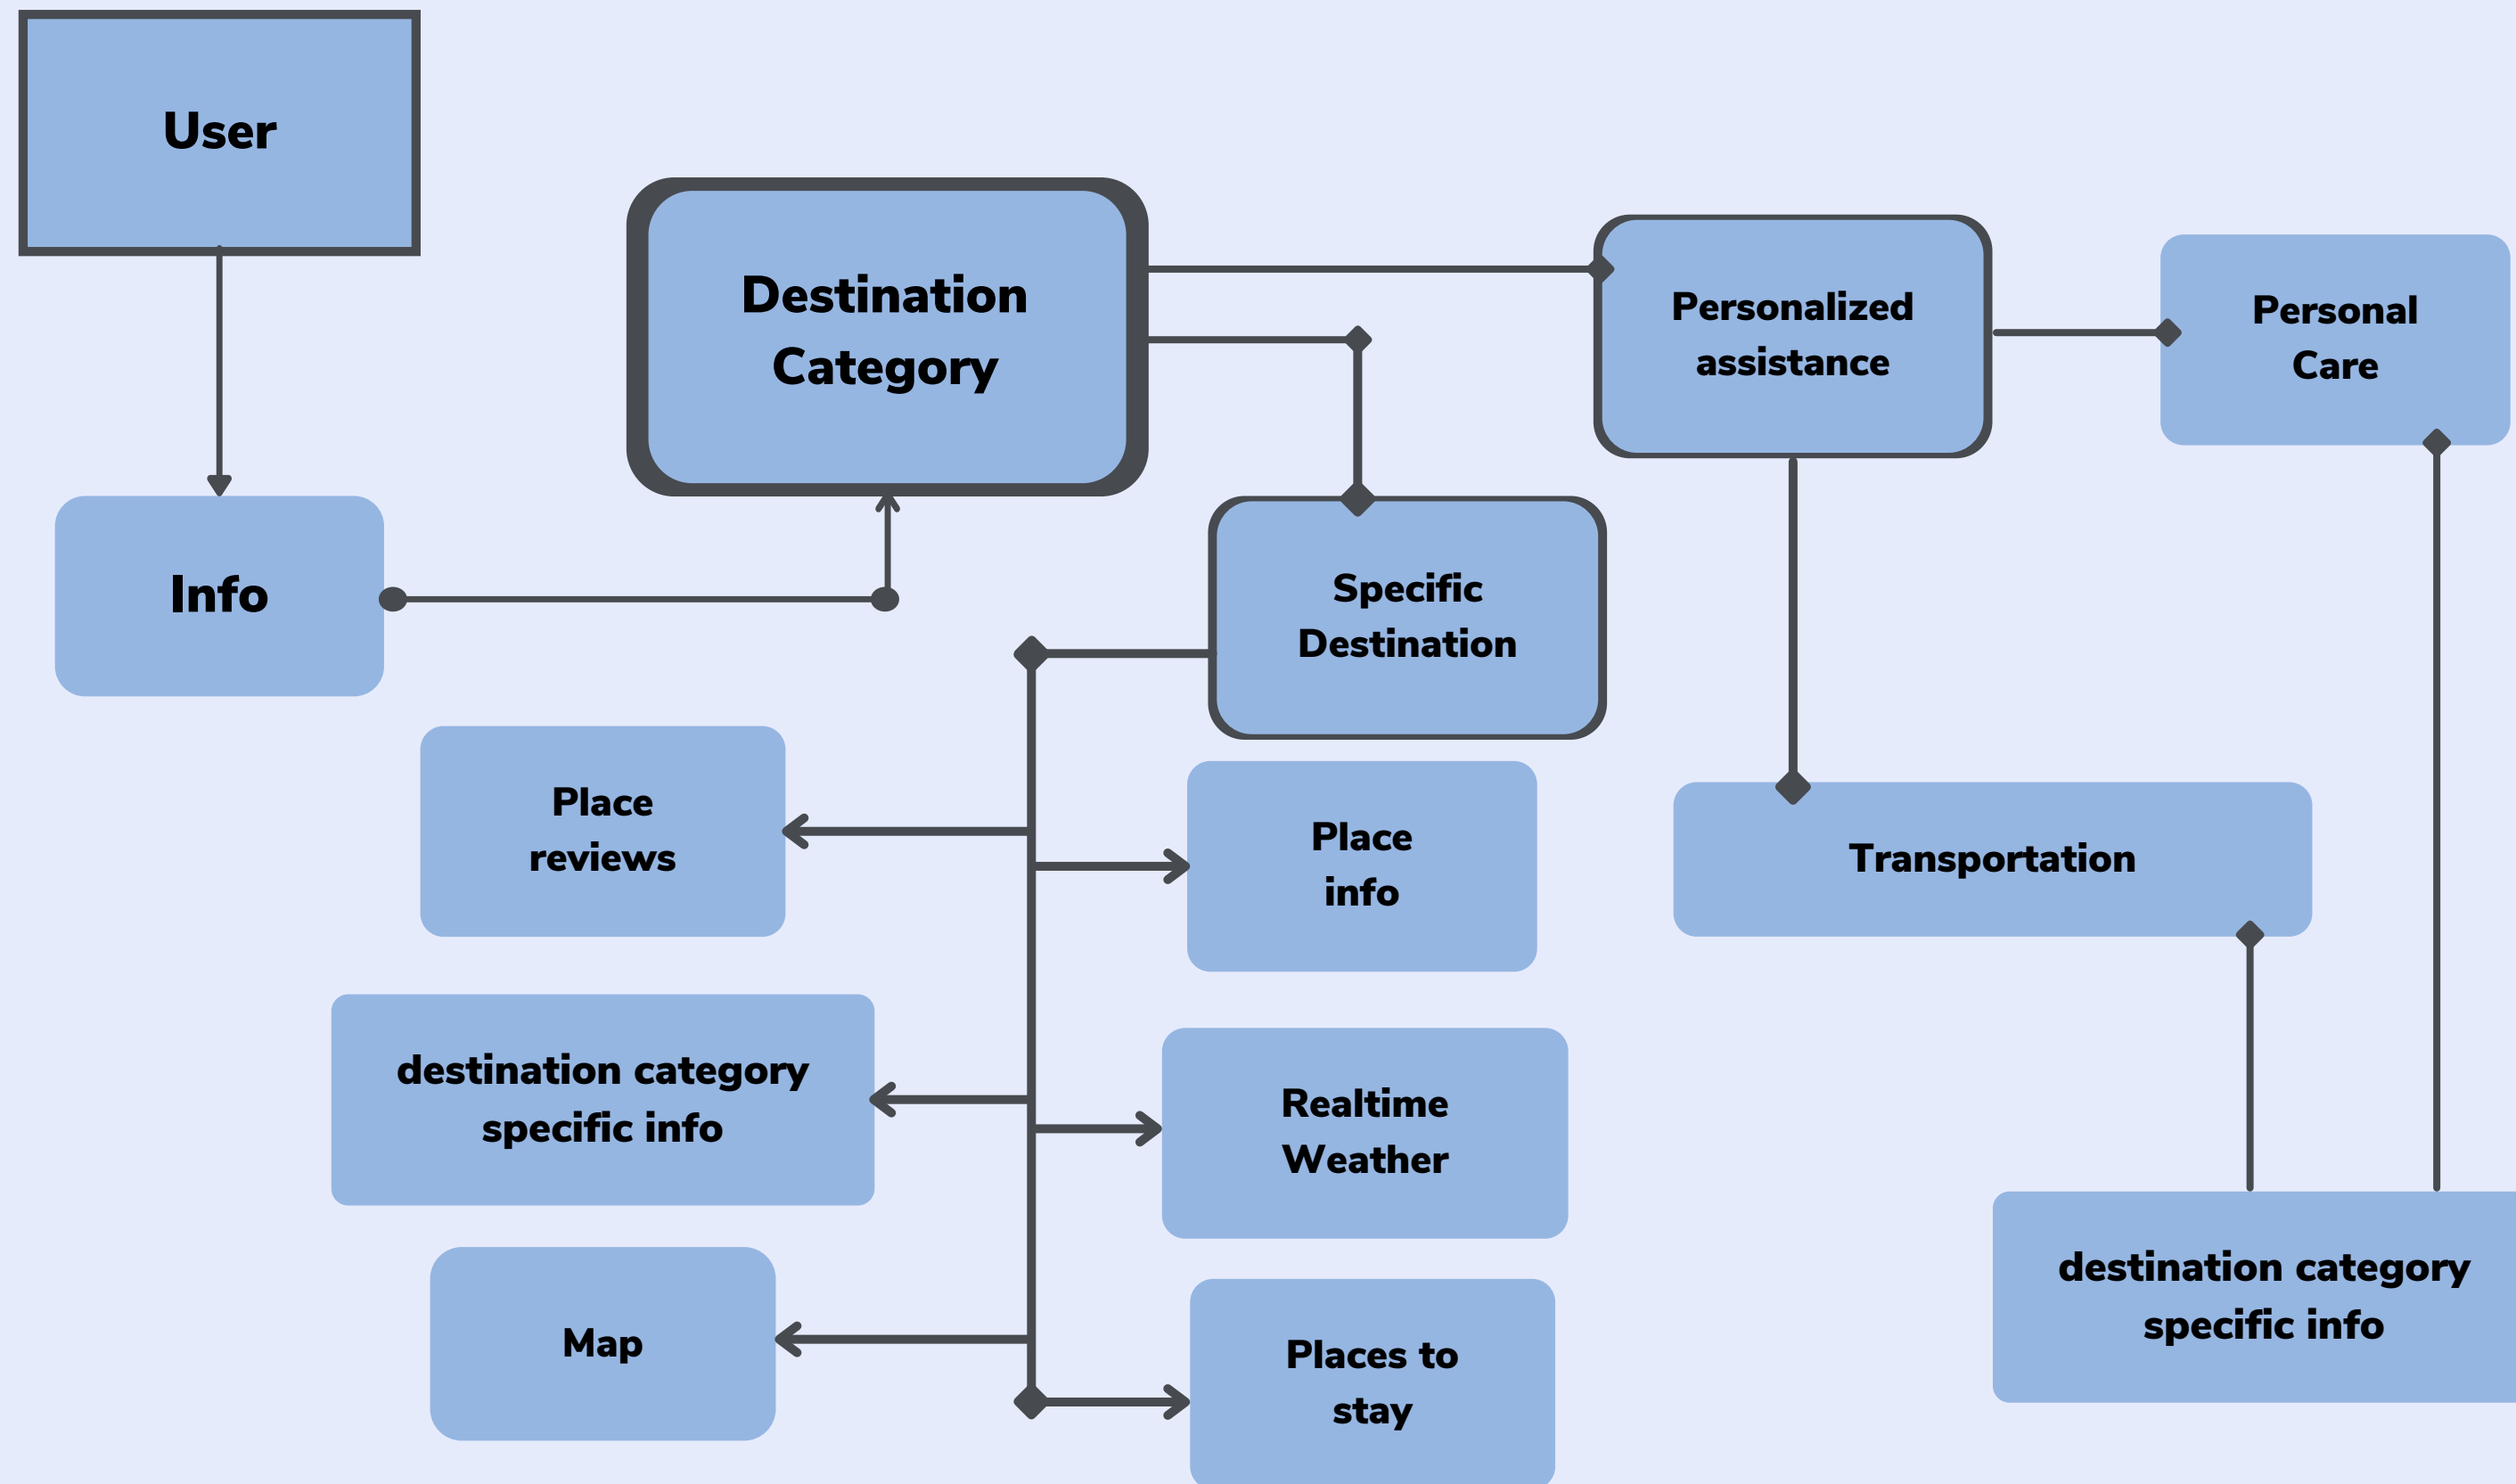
User

Destination Category

Personalized assistance

Personal Care

Info

Specific Destination

Place reviews

Place info

Transportation

destination category specific info

Realtime Weather

Map

Places to stay

destination category specific info